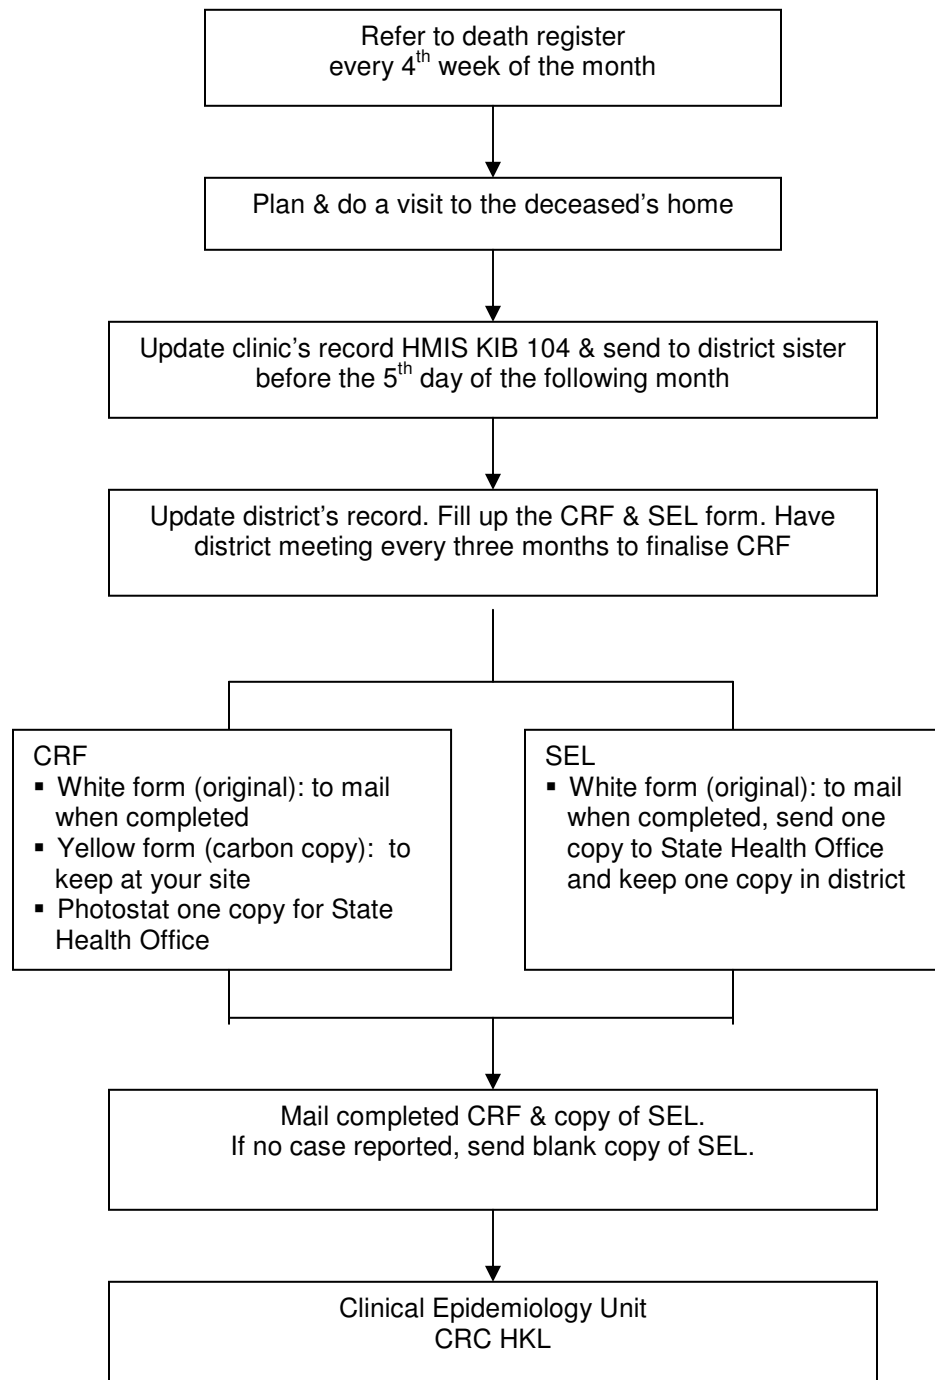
Refer to death register every $4^{th}$ week of the month

Plan & do a visit to the deceased's home

Update clinic's record HMIS KIB 104 & send to district sister before the $5^{th}$ day of the following month

Update district's record. Fill up the CRF & SEL form. Have district meeting every three months to finalise CRF

CRF
▪ White form (original): to mail when completed
▪ Yellow form (carbon copy): to keep at your site
▪ Photostat one copy for State Health Office

SEL
▪ White form (original): to mail when completed, send one copy to State Health Office and keep one copy in district

Mail completed CRF & copy of SEL.
If no case reported, send blank copy of SEL.

Clinical Epidemiology Unit
CRC HKL